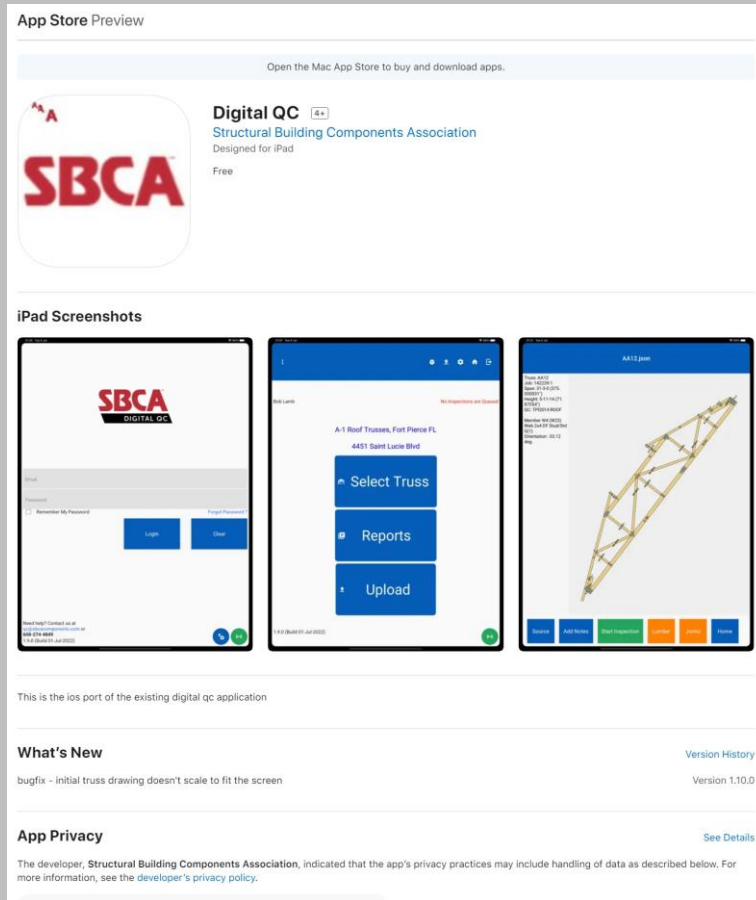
App Store Preview

Open the Mac App Store to buy and download apps.

SBCA

Digital QC 4+

Structural Building Components Association

Designed for iPad

Free

iPad Screenshots

SBCA DIGITAL QC

Email

Password

Remember My Password

Forgot Password?

Login

Clear

Need help? Contact us at

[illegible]

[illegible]

Bob Lamb

No Inspections are Queued

A-1 Roof Trusses, Fort Pierce FL

4451 Saint Lucie Blvd

Select Truss

Reports

Upload

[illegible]

AA12.json

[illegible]

Source

Add Notes

Start Inspection

Lumber

Joints

Home

This is the ios port of the existing digital qc application

What's New

Version History

bugfix - initial truss drawing doesn't scale to fit the screen

Version 1.10.0

App Privacy

See Details

The developer, Structural Building Components Association, indicated that the app's privacy practices may include handling of data as described below. For more information, see the developer's privacy policy.